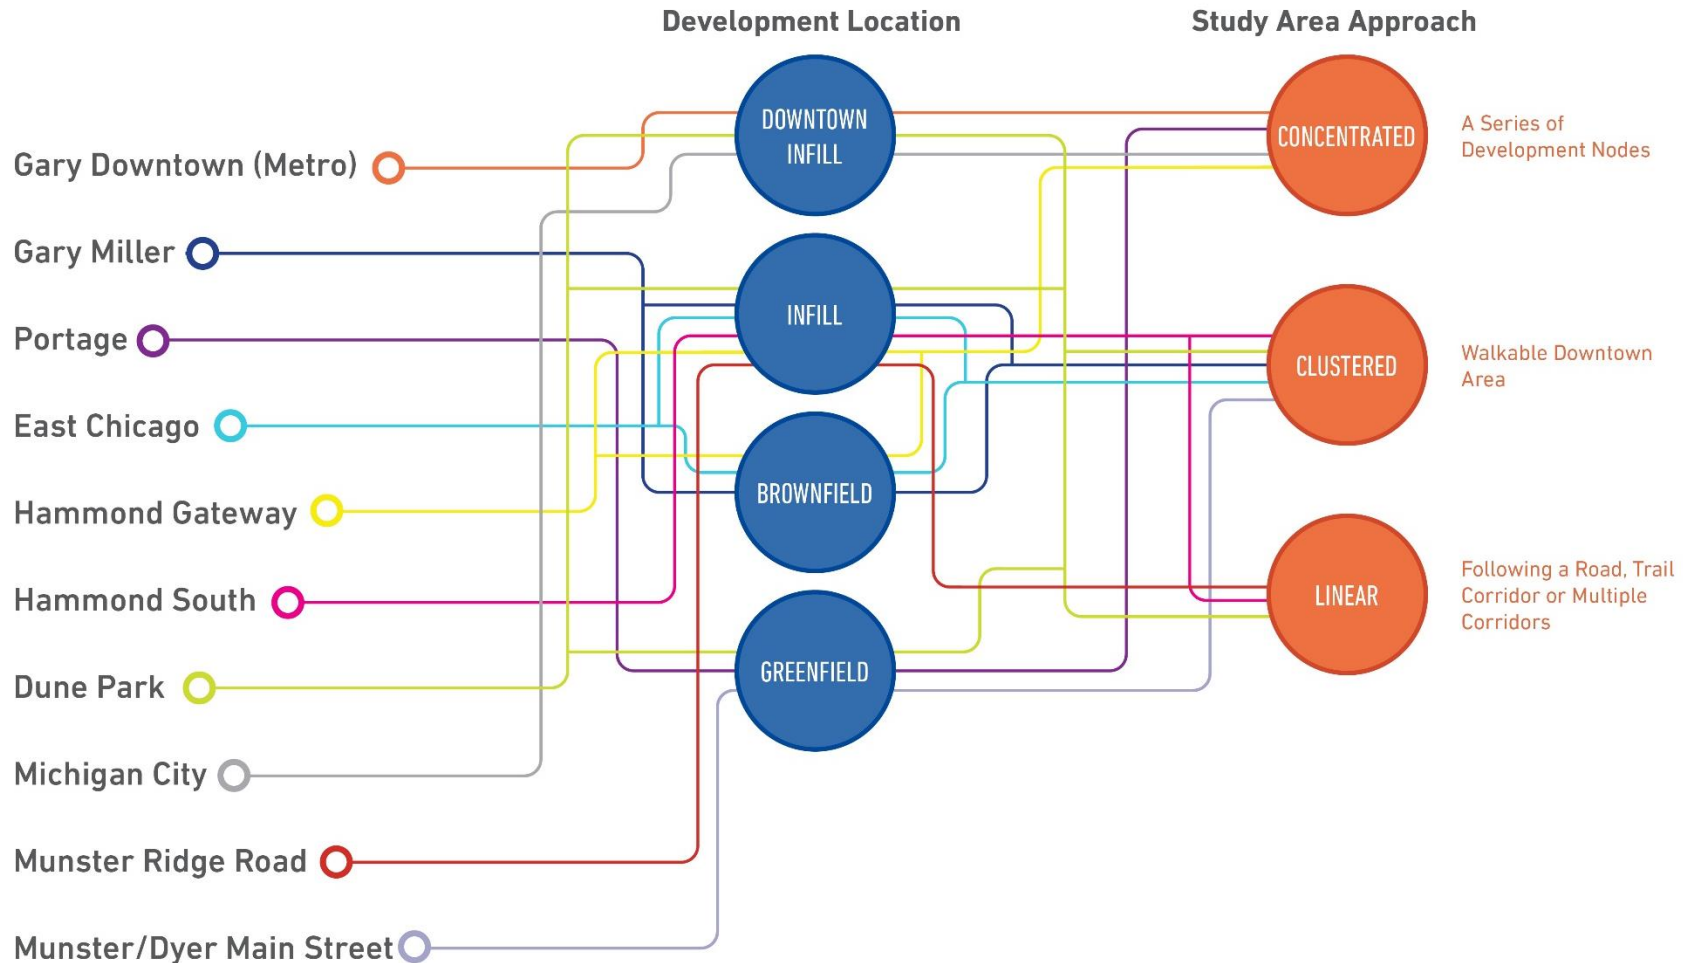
Development Location

Study Area Approach

Gary Downtown (Metro)

Gary Miller

Portage

East Chicago

Hammond Gateway

Hammond South

Dune Park

Michigan City

Munster Ridge Road

Munster/Dyer Main Street

DOWNTOWN INFILL

INFILL

BROWNFIELD

GREENFIELD

CONCENTRATED

A Series of Development Nodes

CLUSTERED

Walkable Downtown Area

LINEAR

Following a Road, Trail Corridor or Multiple Corridors